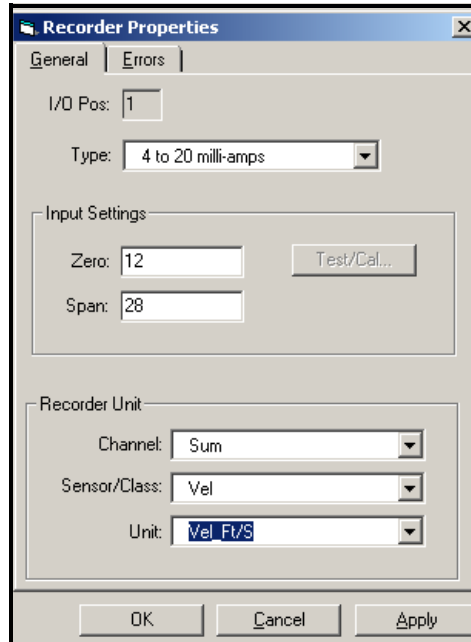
Recorder Properties

General | Errors

I/O Pos: 1

Type: 4 to 20 milli-amps

Input Settings

Zero: 12

Test/Cal...

Span: 28

Recorder Unit

Channel: Sum

Sensor/Class: Vel

Unit: Vel_Ft/S

OK | Cancel | Apply